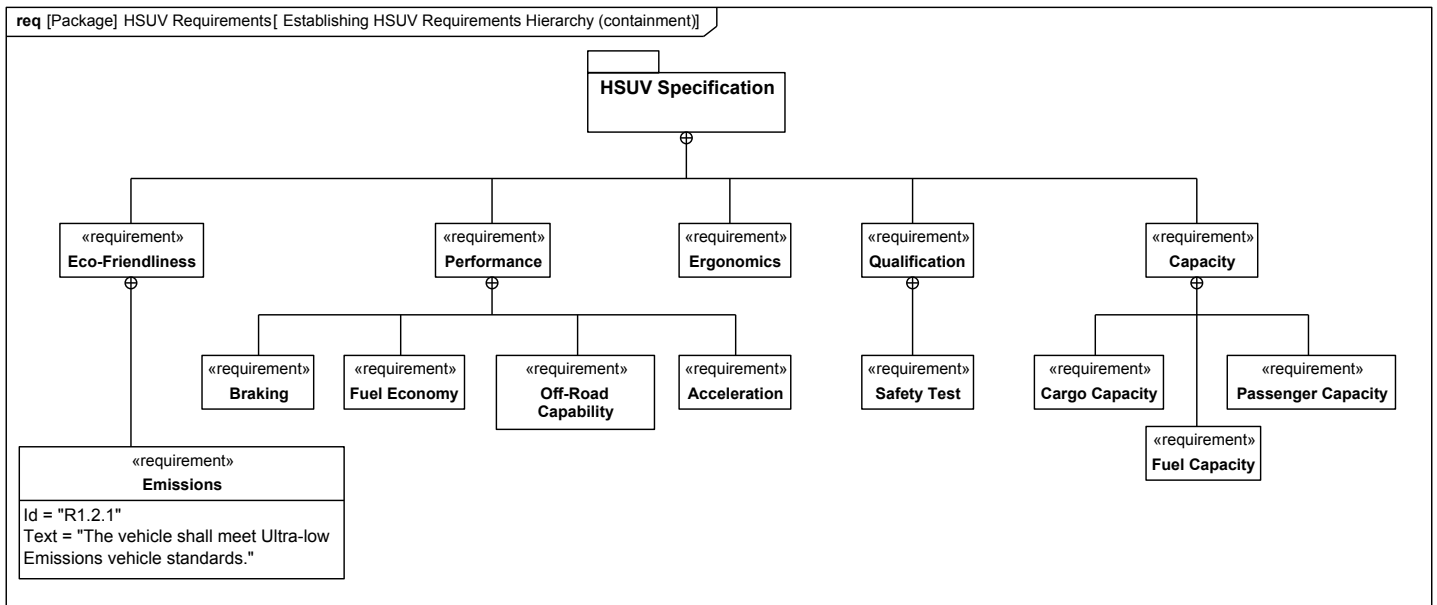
**req** [Package] HSUV Requirements[ Establishing HSUV Requirements Hierarchy (containment)]

HSUV Specification

«requirement»
Eco-Friendliness

«requirement»
Performance

«requirement»
Ergonomics

«requirement»
Qualification

«requirement»
Capacity

«requirement»
Braking

«requirement»
Fuel Economy

«requirement»
Off-Road Capability

«requirement»
Acceleration

«requirement»
Safety Test

«requirement»
Cargo Capacity

«requirement»
Passenger Capacity

«requirement»
Fuel Capacity

«requirement»
Emissions

Id = "R1.2.1"
Text = "The vehicle shall meet Ultra-low Emissions vehicle standards."